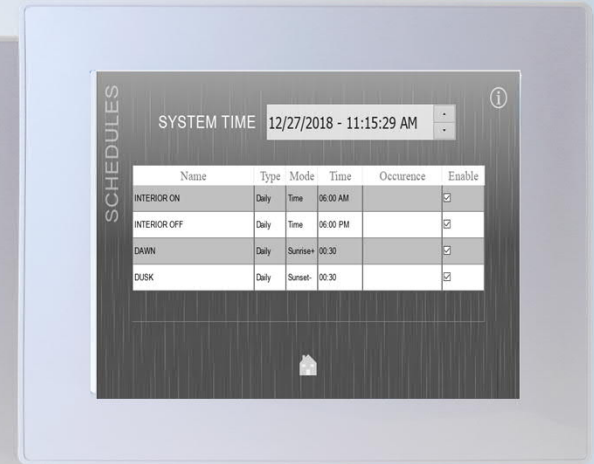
SCHEDULES

SYSTEM TIME 12/27/2018 - 11:15:29 AM

| Name | Type | Mode | Time | Occurence | Enable |
|---|---|---|---|---|---|
| INTERIOR ON | Daily | Time | 06:00 AM | | ☑ |
| INTERIOR OFF | Daily | Time | 06:00 PM | | ☑ |
| DAWN | Daily | Sunrise+ | 00:30 | | ☑ |
| DUSK | Daily | Sunset- | 00:30 | | ☑ |